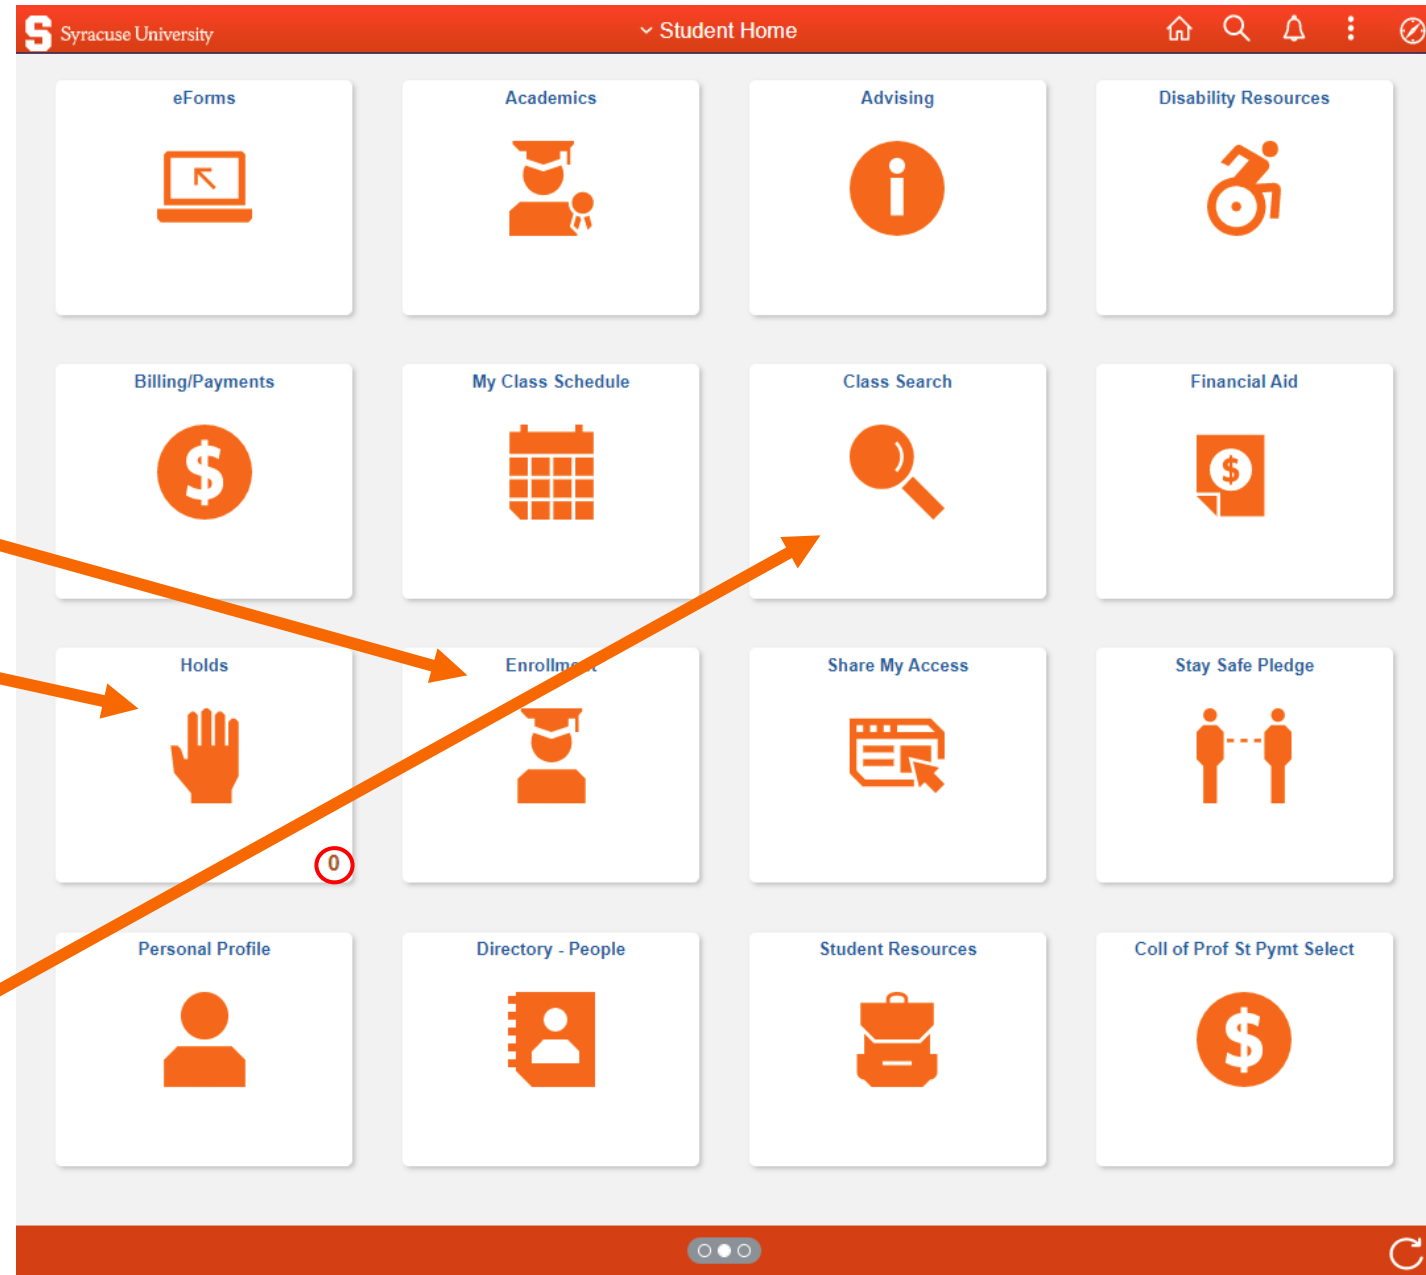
S Syracuse University

Student Home

eForms

Academics

Advising

Disability Resources

Billing/Payments

My Class Schedule

Class Search

Financial Aid

Holds

0

Enrollm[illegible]

Share My Access

Stay Safe Pledge

Personal Profile

Directory - People

Student Resources

Coll of Prof St Pymt Select